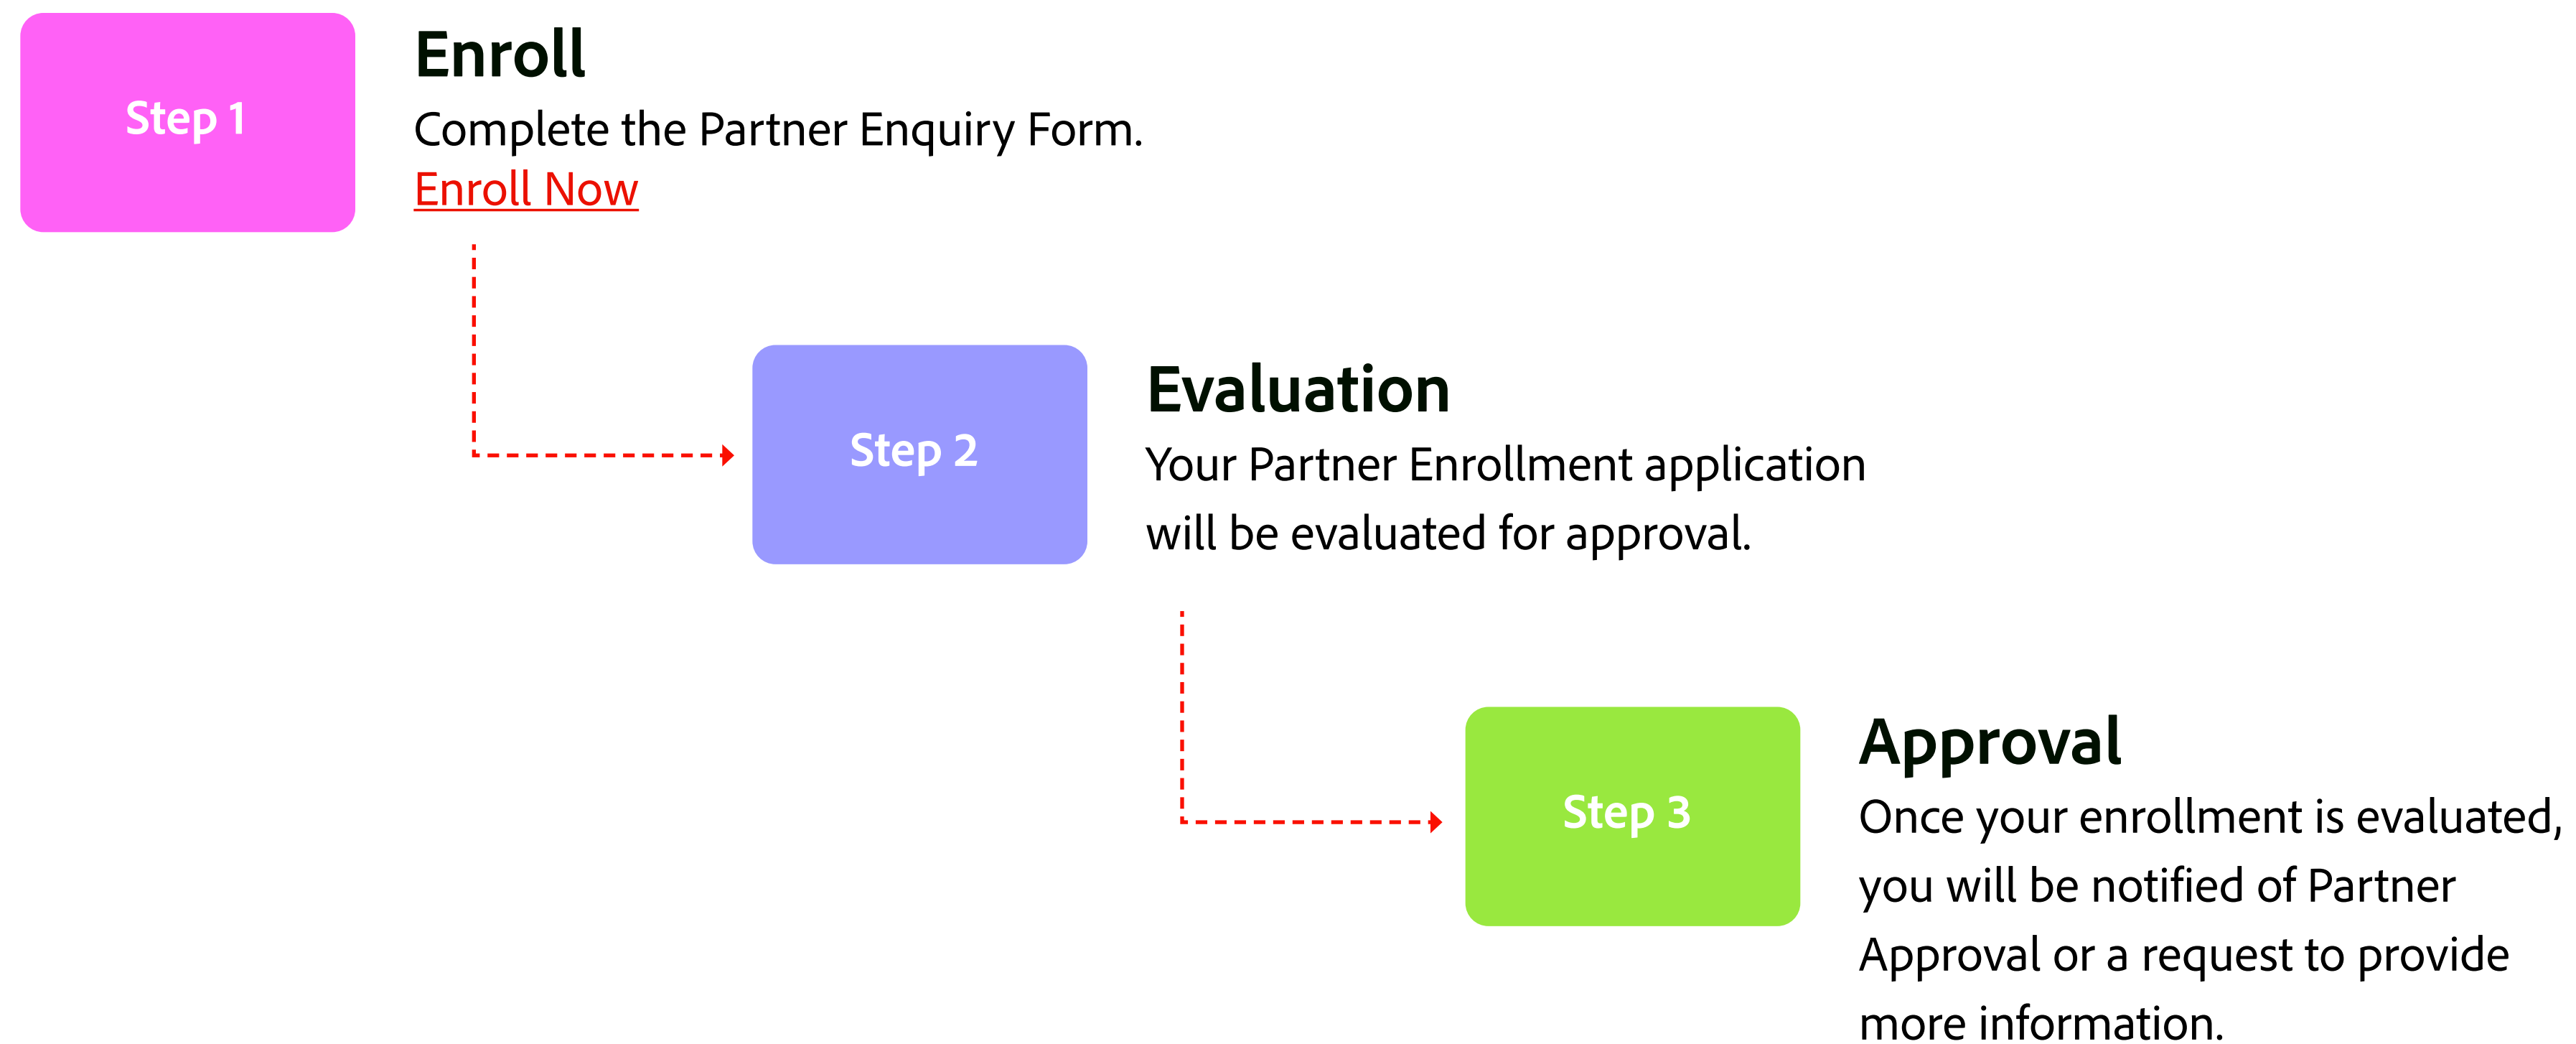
Step 1

Enroll

Complete the Partner Enquiry Form.

Enroll Now

Step 2

Evaluation

Your Partner Enrollment application will be evaluated for approval.

Step 3

Approval

Once your enrollment is evaluated, you will be notified of Partner Approval or a request to provide more information.